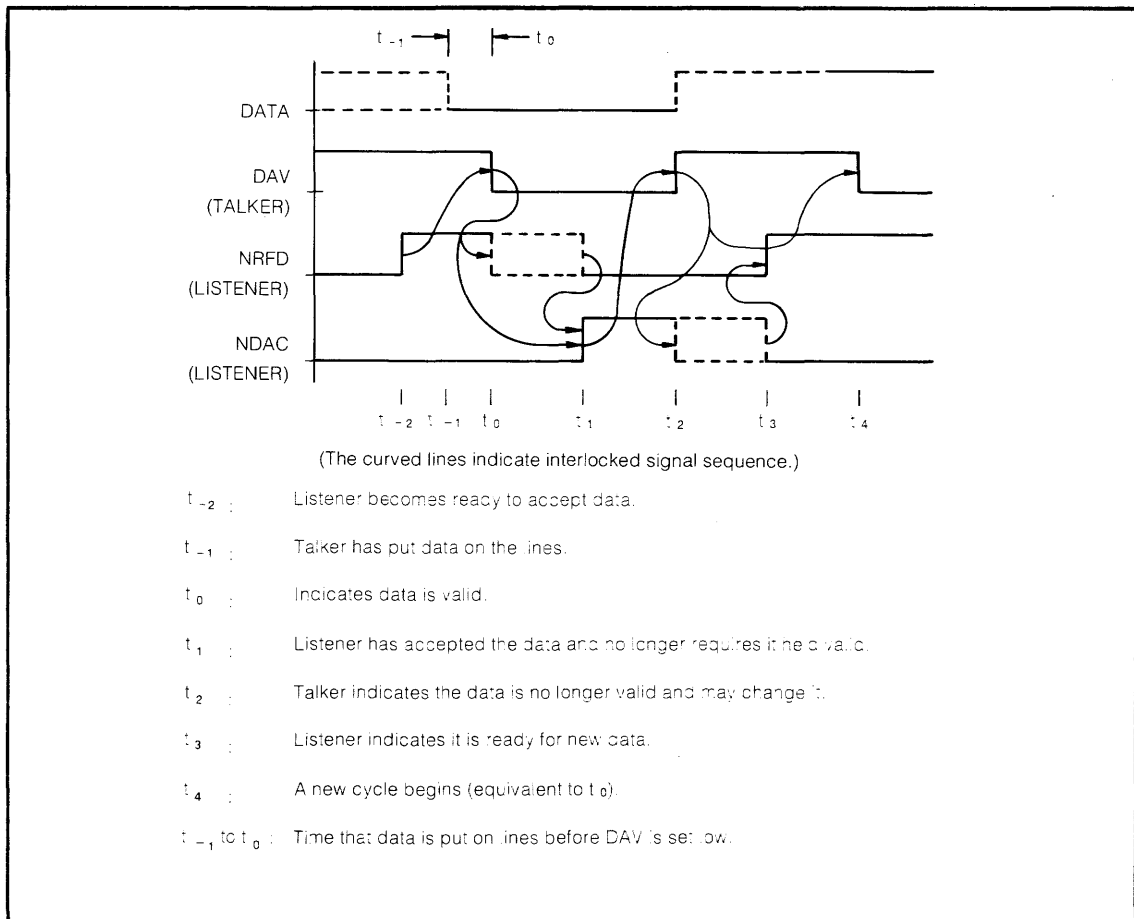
$t_{-1}$ $t_0$

DATA

DAV (TALKER)

NRFD (LISTENER)

NDAC (LISTENER)

$t_{-2}$ $t_{-1}$ $t_0$ $t_1$ $t_2$ $t_3$ $t_4$

(The curved lines indicate interlocked signal sequence.)

$t_{-2}$ : Listener becomes ready to accept data.

$t_{-1}$ : Talker has put data on the lines.

$t_0$ : Indicates data is valid.

$t_1$ : Listener has accepted the data and no longer requires it held valid.

$t_2$ : Talker indicates the data is no longer valid and may change it.

$t_3$ : Listener indicates it is ready for new data.

$t_4$ : A new cycle begins (equivalent to $t_0$).

$t_{-1}$ to $t_0$ : Time that data is put on lines before DAV is set low.